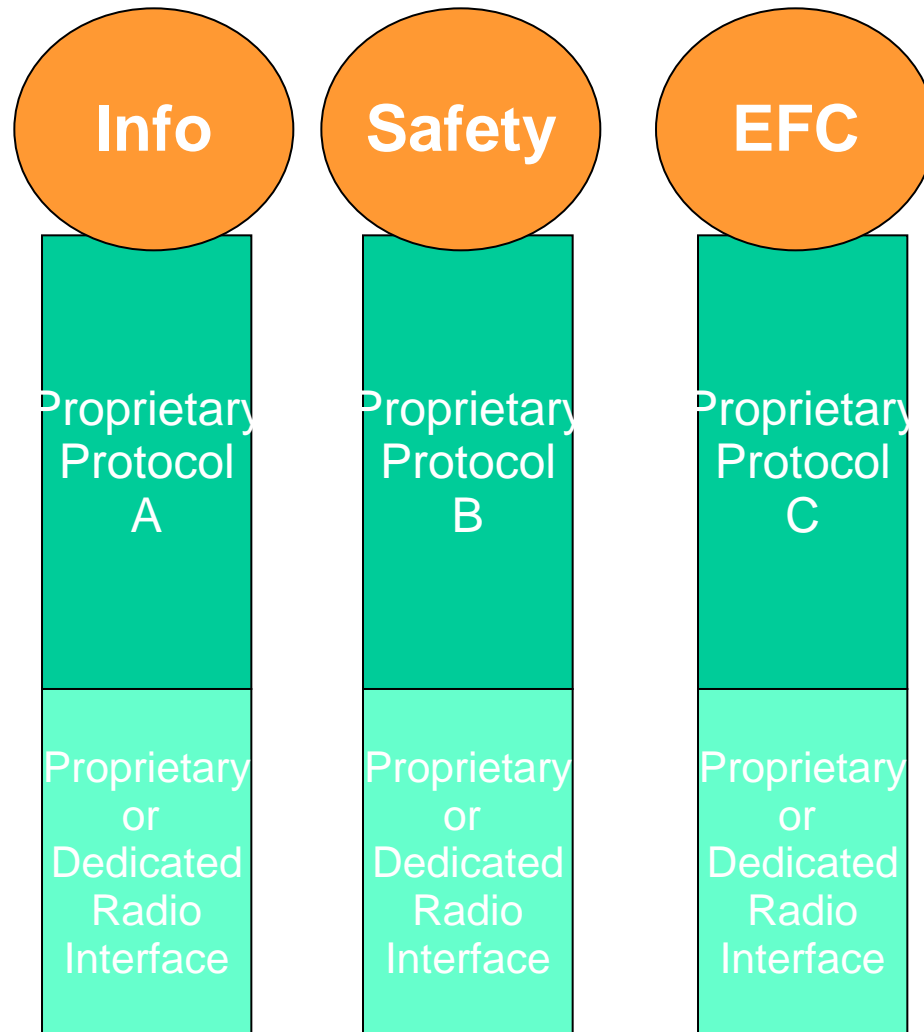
Info

Proprietary Protocol A

Proprietary or Dedicated Radio Interface

Safety

Proprietary Protocol B

Proprietary or Dedicated Radio Interface

EFC

Proprietary Protocol C

Proprietary or Dedicated Radio Interface